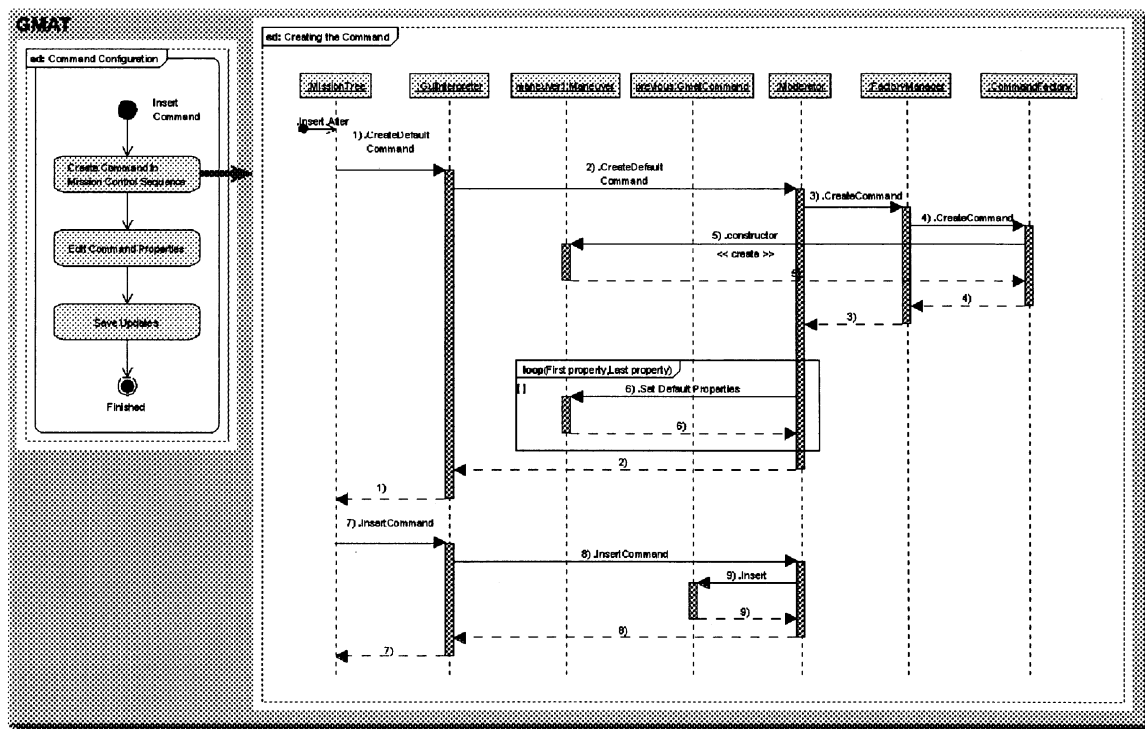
GMAT

ad: Command Configuration

Insert Command

Create Command in Mission Control Sequence

Edit Command Properties

Save Updates

Finished

ad: Creating the Command

:MissionTree

:GuiInterpreter

maneuver1:Maneuver

previous:GmatCommand

:Moderator

:FactoryManager

:CommandFactory

Insert After

1) .CreateDefault Command

2) .CreateDefault Command

3) .CreateCommand

4) .CreateCommand

5) .constructor

<< create >>

5)

4)

3)

loop(First property,Last property)

[]

6) .Set Default Properties

6)

2)

1)

7) .InsertCommand

8) .InsertCommand

9) .Insert

9)

8)

7)